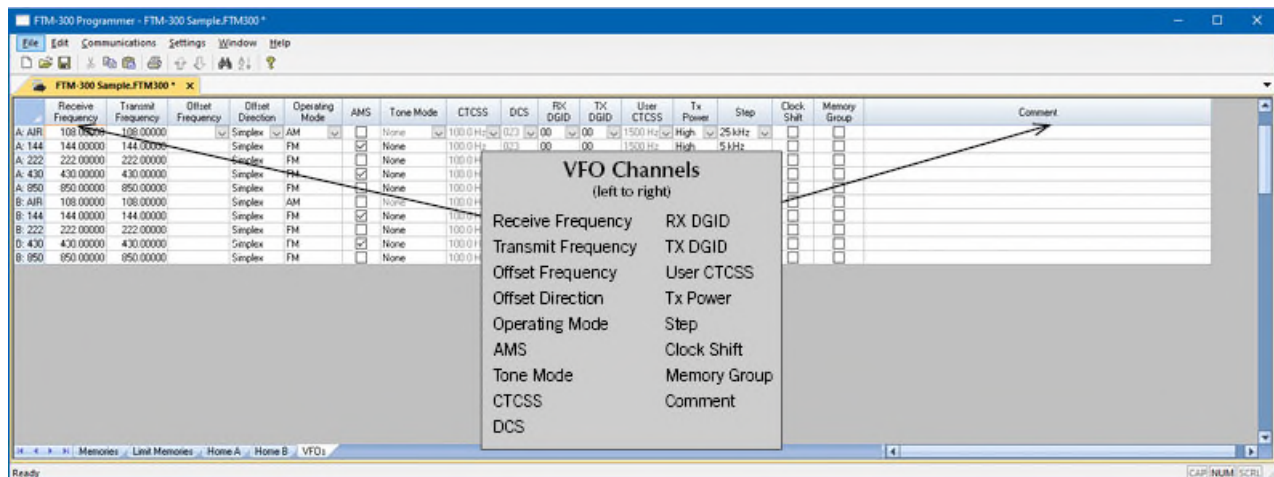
FTM-300 Programmer - FTM-300 Sample.FTM300 *

File Edit Communications Settings Window Help

FTM-300 Sample.FTM300 * ×

| | Receive Frequency | Transmit Frequency | Offset Frequency | Offset Direction | Operating Mode | AMS | Tone Mode | CTCSS | DCS | RX DGID | TX DGID | User CTCSS | Tx Power | Step | Clock Shift | Memory Group | Comment |
|---|---|---|---|---|---|---|---|---|---|---|---|---|---|---|---|---|---|
| A: AIR | 108.00000 | 108.00000 | | Simplex | AM | ☐ | None | 100.0 Hz | 023 | 00 | 00 | 1500 Hz | High | 25 kHz | ☐ | ☐ | |
| A: 144 | 144.00000 | 144.00000 | | Simplex | FM | ☑ | None | 100.0 Hz | 023 | 00 | 00 | 1500 Hz | High | 5 kHz | ☐ | ☐ | |
| A: 222 | 222.00000 | 222.00000 | | Simplex | FM | ☐ | None | 100.0 H | | | | | | | ☐ | ☐ | |
| A: 430 | 430.00000 | 430.00000 | | Simplex | FM | ☑ | None | 100.0 H | | | | | | | ☐ | ☐ | |
| A: 850 | 850.00000 | 850.00000 | | Simplex | FM | ☐ | None | 100.0 H | | | | | | | ☐ | ☐ | |
| B: AIR | 108.00000 | 108.00000 | | Simplex | AM | ☐ | None | 100.0 H | | | | | | | ☐ | ☐ | |
| B: 144 | 144.00000 | 144.00000 | | Simplex | FM | ☑ | None | 100.0 H | | | | | | | ☐ | ☐ | |
| B: 222 | 222.00000 | 222.00000 | | Simplex | FM | ☐ | None | 100.0 H | | | | | | | ☐ | ☐ | |
| B: 430 | 430.00000 | 430.00000 | | Simplex | FM | ☑ | None | 100.0 H | | | | | | | ☐ | ☐ | |
| B: 850 | 850.00000 | 850.00000 | | Simplex | FM | ☐ | None | 100.0 H | | | | | | | ☐ | ☐ | |

VFO Channels
(left to right)

Receive Frequency
Transmit Frequency
Offset Frequency
Offset Direction
Operating Mode
AMS
Tone Mode
CTCSS
DCS

RX DGID
TX DGID
User CTCSS
Tx Power
Step
Clock Shift
Memory Group
Comment

Memories | Limit Memories | Home A | Home B | VFOs

Ready

CAP NUM SCRL